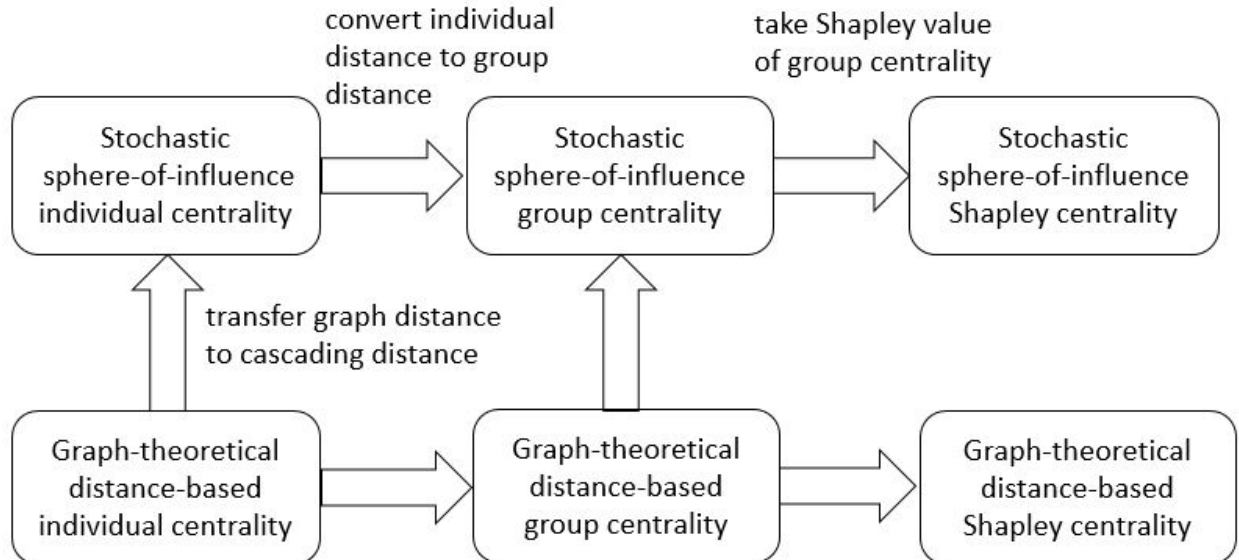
convert individual distance to group distance

take Shapley value of group centrality

Stochastic sphere-of-influence individual centrality

Stochastic sphere-of-influence group centrality

Stochastic sphere-of-influence Shapley centrality

transfer graph distance to cascading distance

Graph-theoretical distance-based individual centrality

Graph-theoretical distance-based group centrality

Graph-theoretical distance-based Shapley centrality